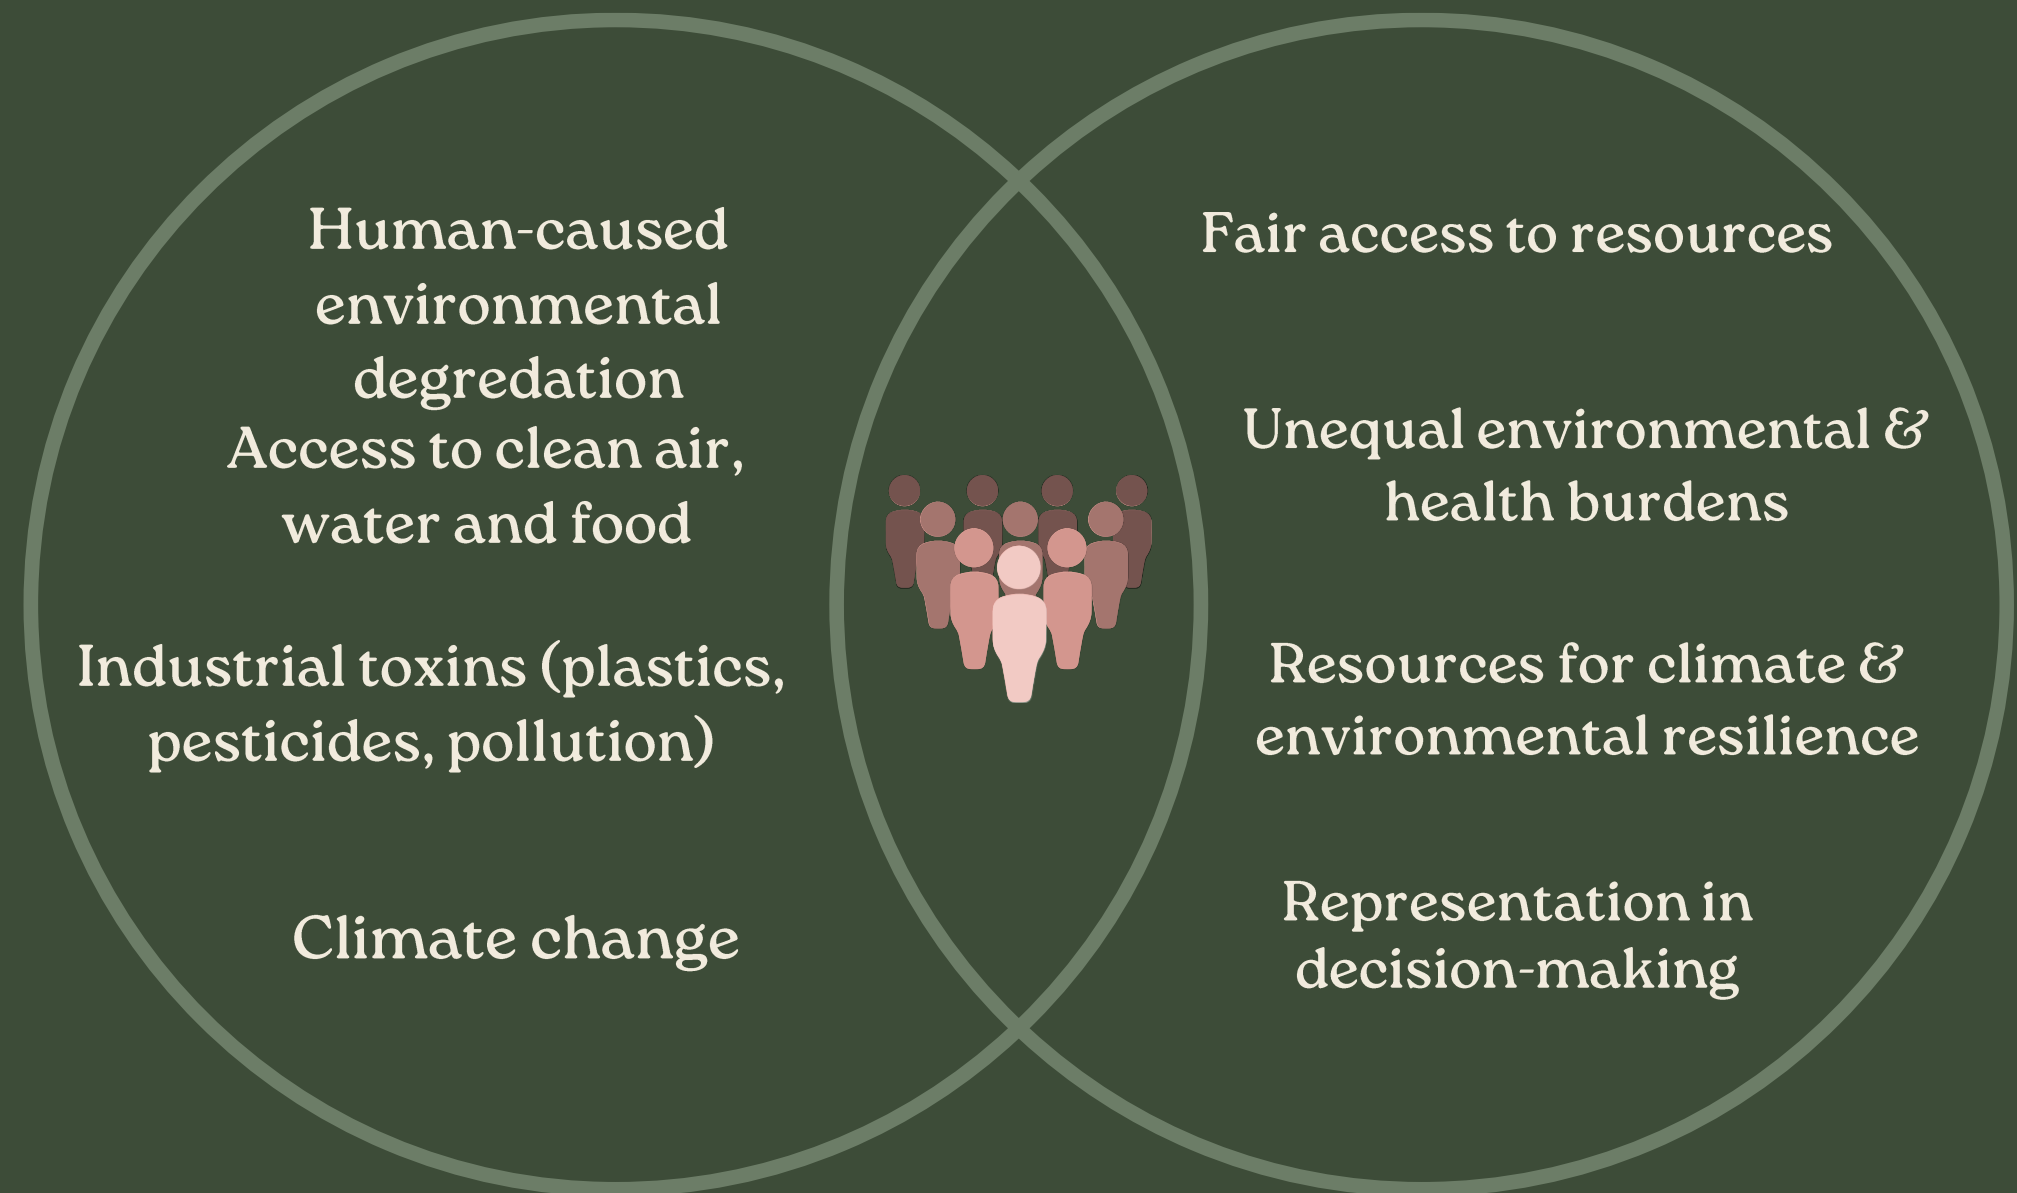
Human-caused environmental degradation
Access to clean air, water and food

Industrial toxins (plastics, pesticides, pollution)

Climate change

Fair access to resources

Unequal environmental & health burdens

Resources for climate & environmental resilience

Representation in decision-making